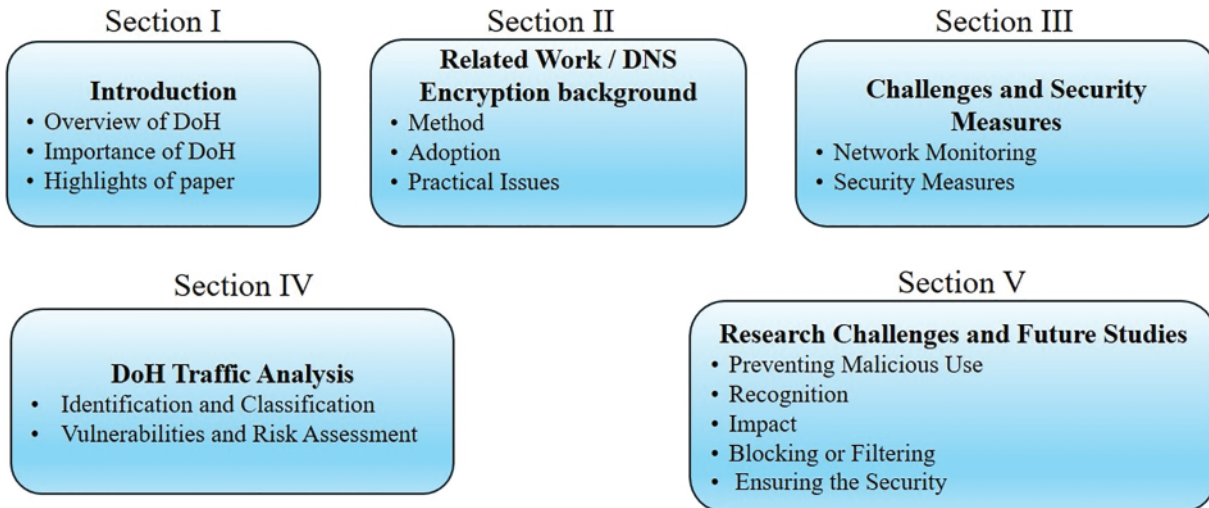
Section I

Introduction
• Overview of DoH
• Importance of DoH
• Highlights of paper

Section II

Related Work / DNS Encryption background
• Method
• Adoption
• Practical Issues

Section III

Challenges and Security Measures
• Network Monitoring
• Security Measures

Section IV

DoH Traffic Analysis
• Identification and Classification
• Vulnerabilities and Risk Assessment

Section V

Research Challenges and Future Studies
• Preventing Malicious Use
• Recognition
• Impact
• Blocking or Filtering
• Ensuring the Security